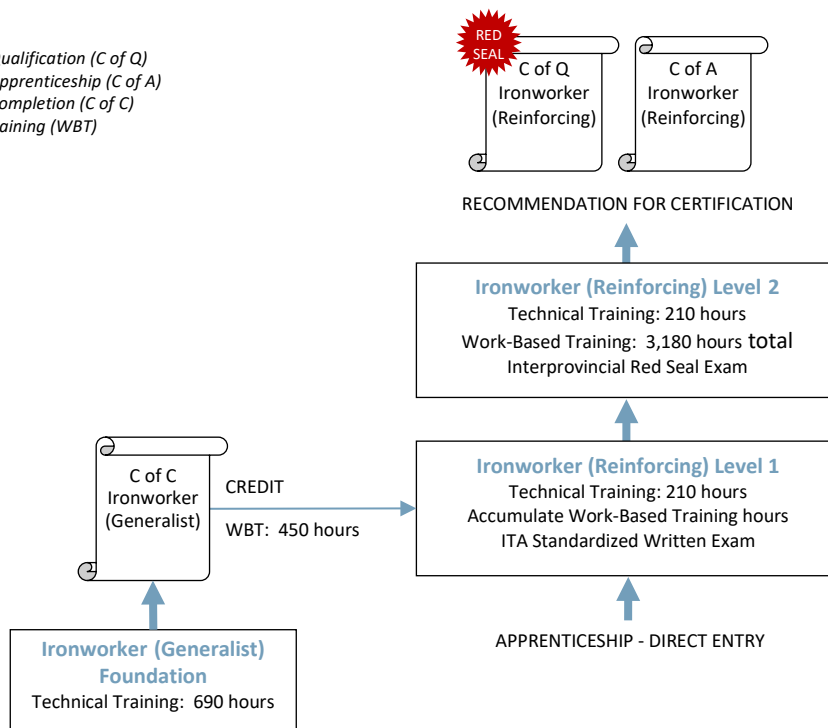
ualification (C of Q)
pprenticeship (C of A)
ompletion (C of C)
aining (WBT)

RED SEAL

C of Q Ironworker (Reinforcing)

C of A Ironworker (Reinforcing)

RECOMMENDATION FOR CERTIFICATION

Ironworker (Reinforcing) Level 2
Technical Training: 210 hours
Work-Based Training: 3,180 hours total
Interprovincial Red Seal Exam

C of C Ironworker (Generalist)

CREDIT

WBT: 450 hours

Ironworker (Reinforcing) Level 1
Technical Training: 210 hours
Accumulate Work-Based Training hours
ITA Standardized Written Exam

Ironworker (Generalist) Foundation
Technical Training: 690 hours

APPRENTICESHIP - DIRECT ENTRY